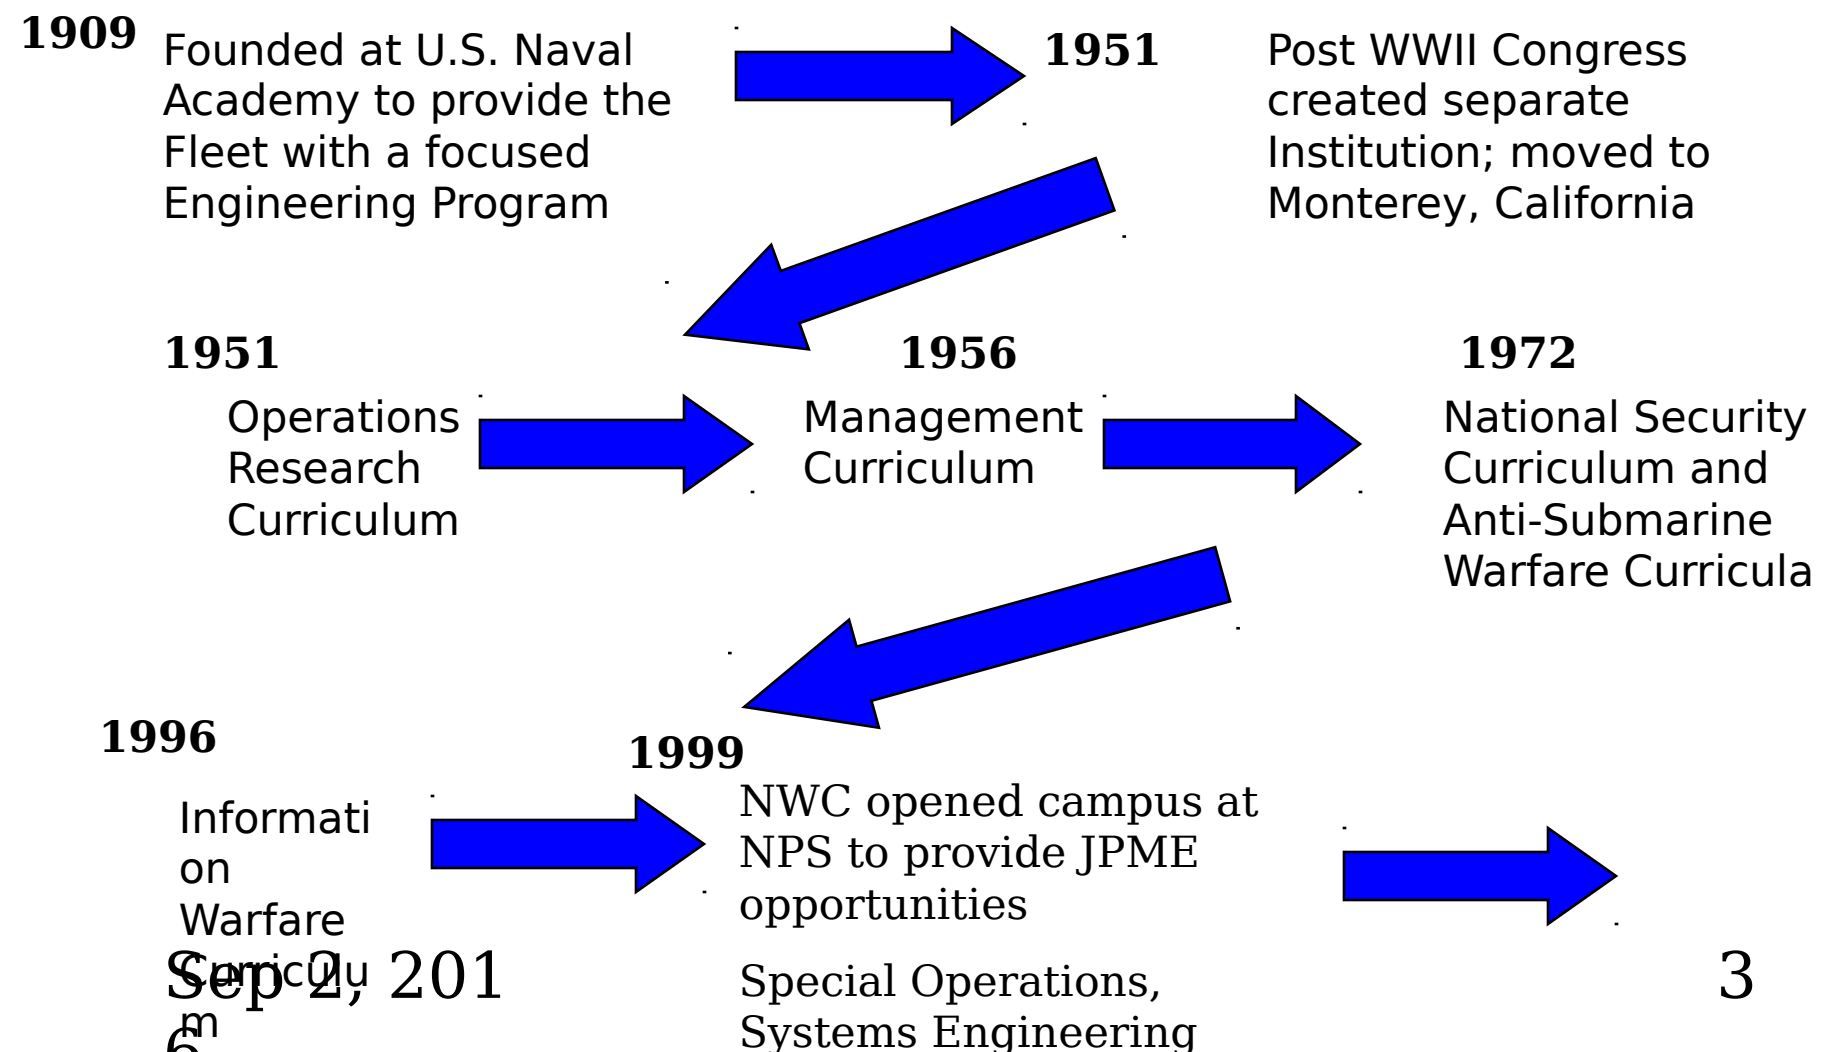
1909 Founded at U.S. Naval Academy to provide the Fleet with a focused Engineering Program

1951 Post WWII Congress created separate Institution; moved to Monterey, California

1951
Operations Research Curriculum

1956
Management Curriculum

1972
National Security Curriculum and Anti-Submarine Warfare Curricula

1996
Informati on Warfare Curricu m

1999
NWC opened campus at NPS to provide JPME opportunities

Special Operations, Systems Engineering

Sep 2, 2016

3